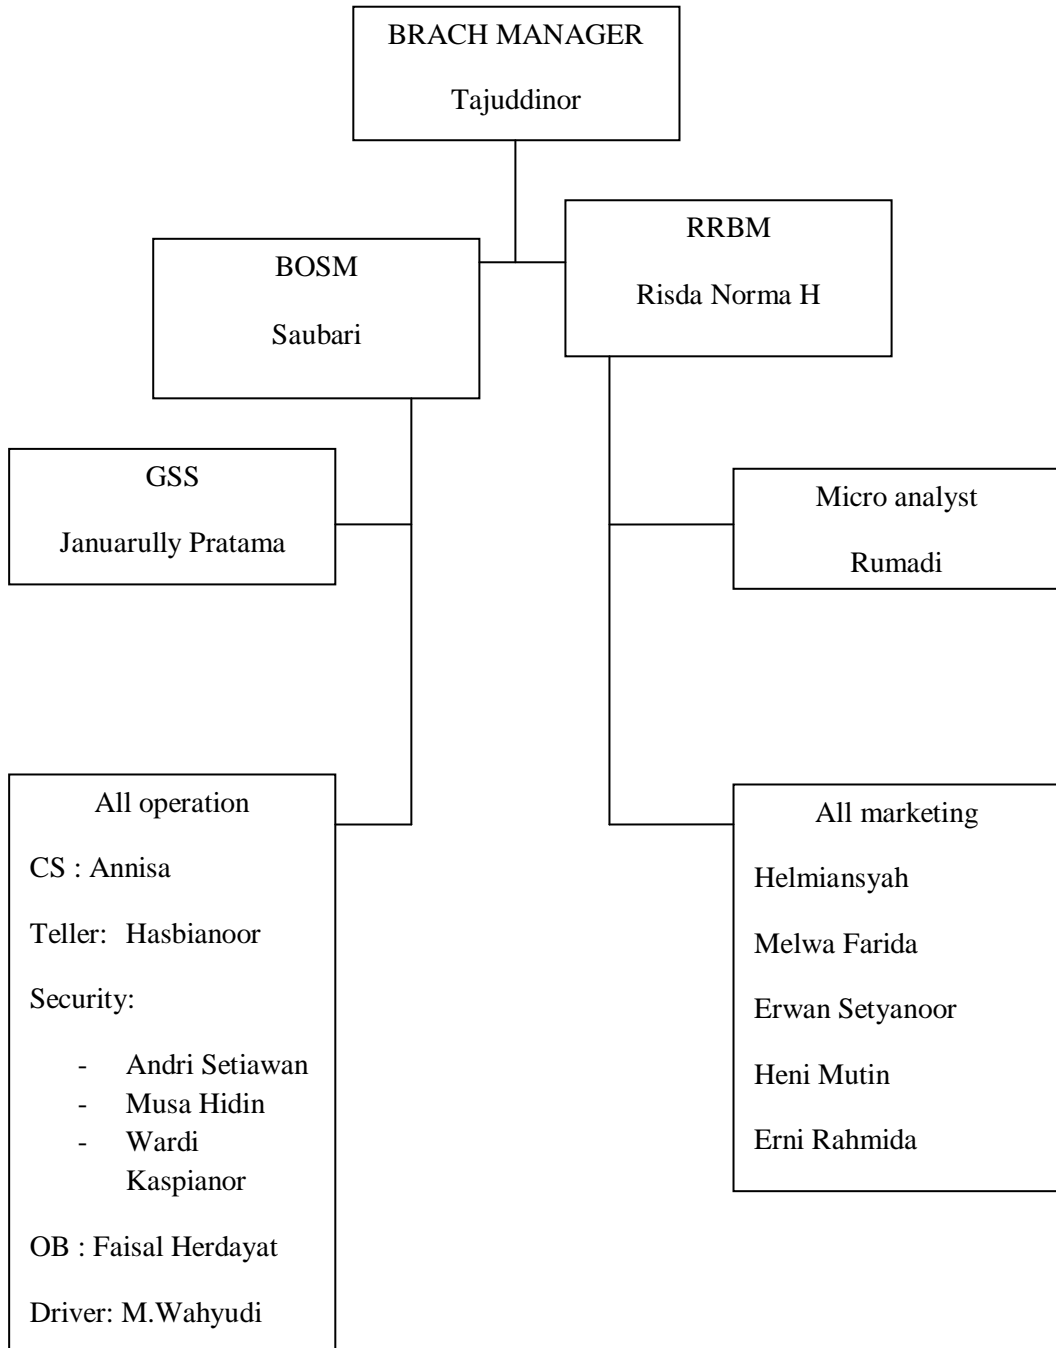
BRACH MANAGER

Tajuddinor

BOSM

Saubari

RRBM

Risda Norma H

GSS

Januarully Pratama

Micro analyst

Rumadi

All operation

CS : Annisa

Teller: Hasbianoor

Security:

- Andri Setiawan
- Musa Hidin
- Wardi Kaspianor

OB : Faisal Herdayat

Driver: M.Wahyudi

All marketing

Helmiansyah

Melwa Farida

Erwan Setyanoor

Heni Mutin

Erni Rahmida